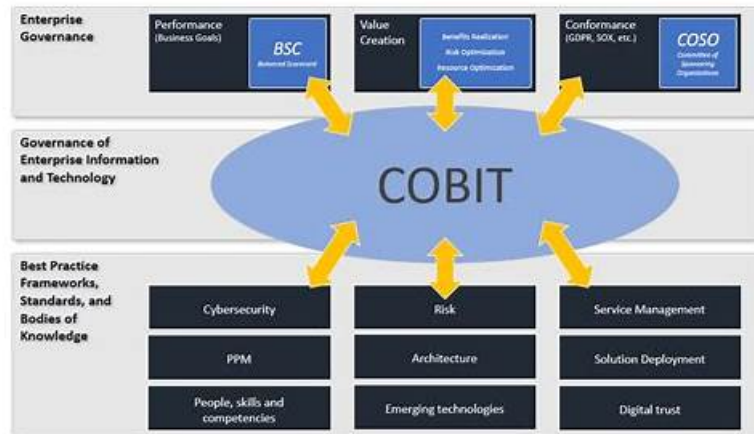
Enterprise Governance

Performance (Business Goals)

BSC
Balanced Scorecard

Value Creation

Benefits Realization
Risk Optimization
Resource Optimization

Conformance (GDPR, SOX, etc.)

COSO
Committee of Sponsoring Organizations

Governance of Enterprise Information and Technology

COBIT

Best Practice Frameworks, Standards, and Bodies of Knowledge

Cybersecurity

Risk

Service Management

PPM

Architecture

Solution Deployment

People, skills and competencies

Emerging technologies

Digital trust